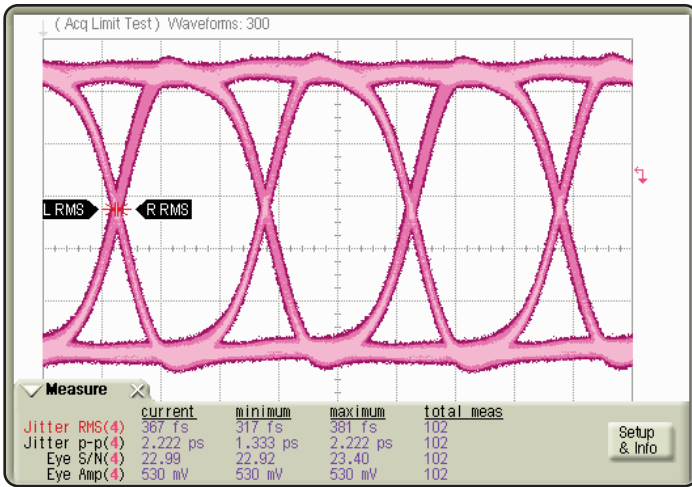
( Acq Limit Test ) Waveforms: 300

L RMS

R RMS

Measure

| | current | minimum | maximum | total meas |
|---|---|---|---|---|
| Jitter RMS(4) | 367 fs | 317 fs | 381 fs | 102 |
| Jitter p-p(4) | 2.222 ps | 1.333 ps | 2.222 ps | 102 |
| Eye S/N(4) | 22.99 | 22.92 | 23.40 | 102 |
| Eye Amp(4) | 530 mV | 530 mV | 530 mV | 102 |

Setup & Info